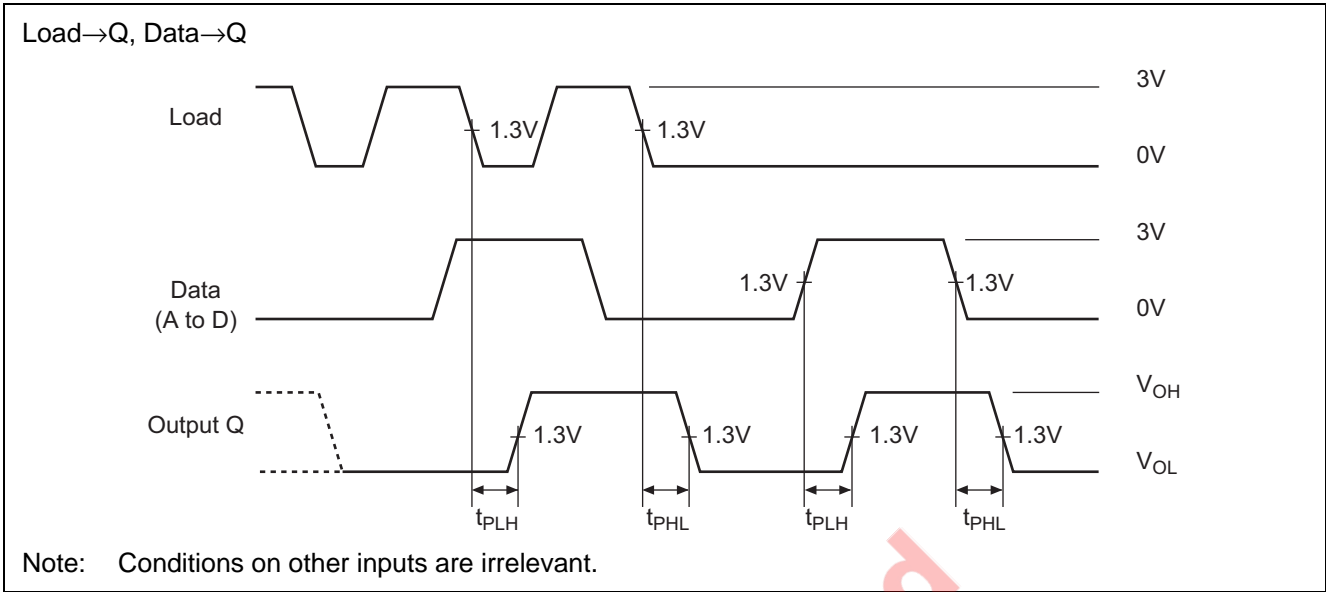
Load→Q, Data→Q

Load

1.3V

1.3V

3V

0V

Data
(A to D)

3V

1.3V

1.3V

0V

Output Q

$V_{OH}$

1.3V

1.3V

1.3V

1.3V

$V_{OL}$

$t_{PLH}$

$t_{PHL}$

$t_{PLH}$

$t_{PHL}$

Note: Conditions on other inputs are irrelevant.